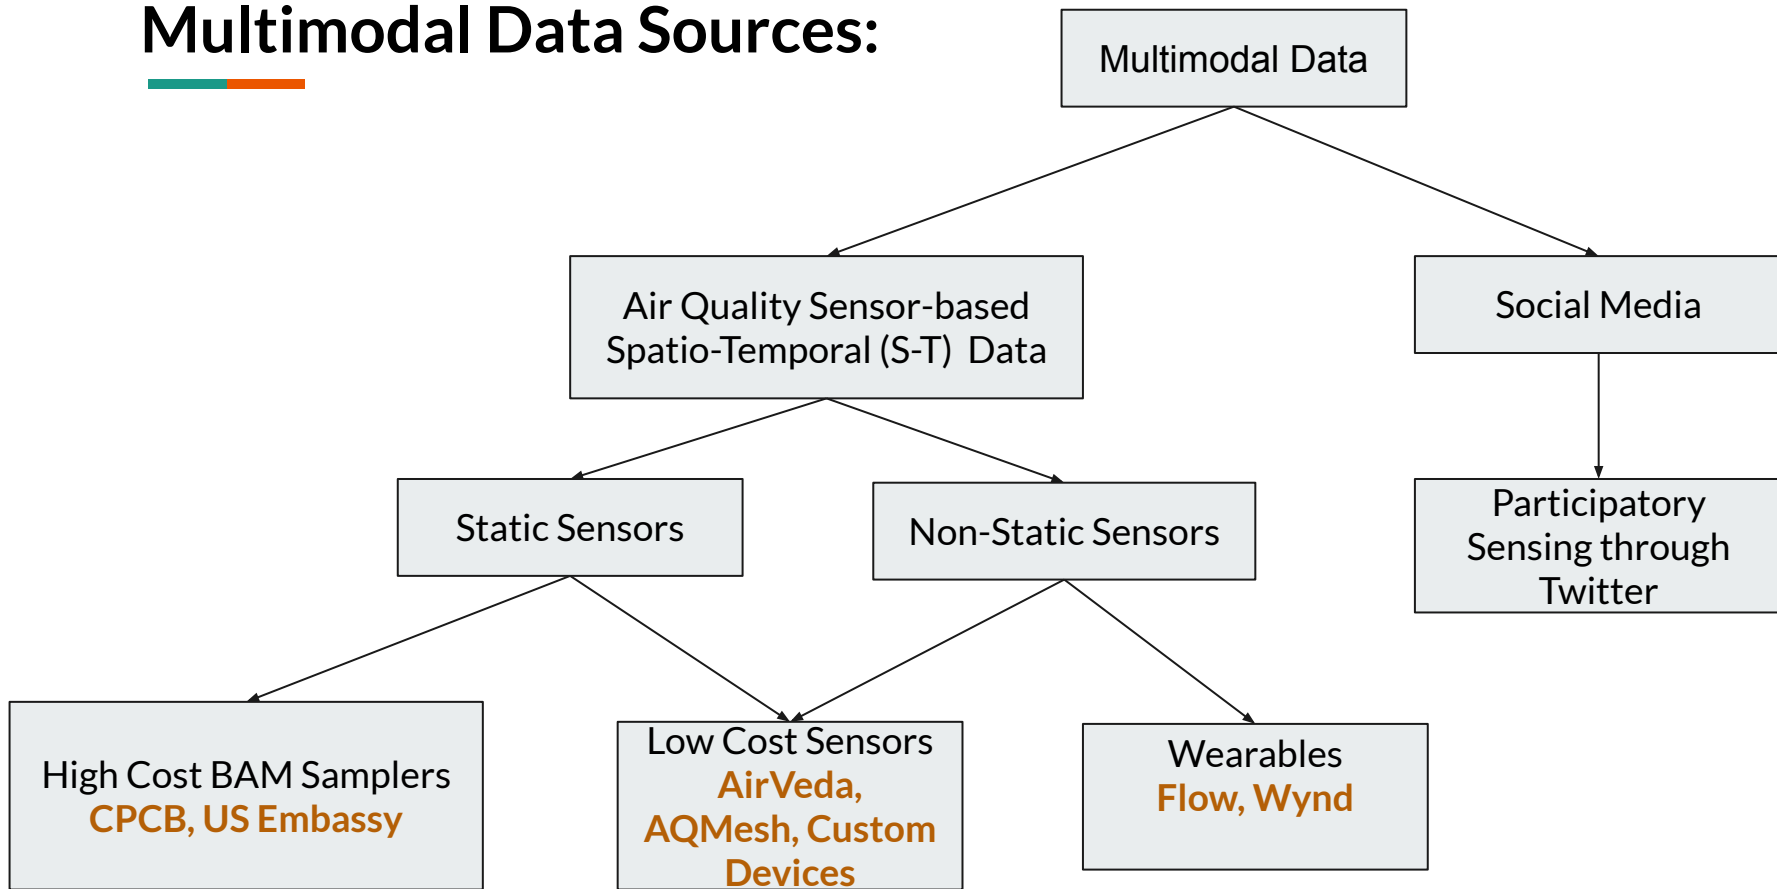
Multimodal Data Sources:

Multimodal Data

Air Quality Sensor-based Spatio-Temporal (S-T) Data

Social Media

Static Sensors

Non-Static Sensors

Participatory Sensing through Twitter

High Cost BAM Samplers
CPCB, US Embassy

Low Cost Sensors
AirVeda, AQMesh, Custom Devices

Wearables
Flow, Wynd